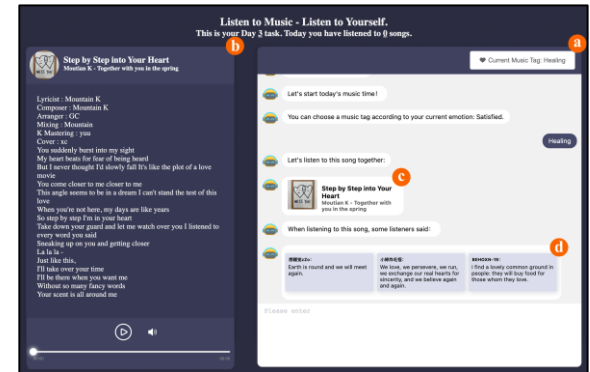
Listen to Music - Listen to Yourself.
This is your Day 3 task. Today you have listened to 0 songs.

b

Step by Step into Your Heart
Moutian K - Together with you in the spring

Lyricist : Mountain K
Composer : Mountain K
Arranger : QC
Mixing : Mountain
K Mastering : you
Cover : xc
You suddenly burst into my sight
My heart beats for fear of being heard
But I never thought I'd slowly fall It's like the plot of a love movie
You come closer to me closer to me
This single seems to be in a dream I can't stand the test of this love
When you're not here, my days are like years
So step by step I'm in your heart
Take down your guard and let me watch over you I listened to every word you said
Sneaking up on you and getting closer
La la la -
Just like this,
I'll take over your time
I'll be there when you want me
Without so many fancy words
Your scent is all around me

a

Current Music Tag: Healing

Let's start today's music time!

You can choose a music tag according to your current emotion: Satisfied.

Healing

Let's listen to this song together:

c

Step by Step into Your Heart
Moutian K - Together with you in the spring

When listening to this song, some listeners said:

d

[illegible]:
Earth is round and we will meet again.

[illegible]:
We love, we persevere, we run, we exchange our real hearts for sincerity, and we believe again and again.

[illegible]:
I find a lovely common ground in people: they will buy food for those whom they love.

Please enter